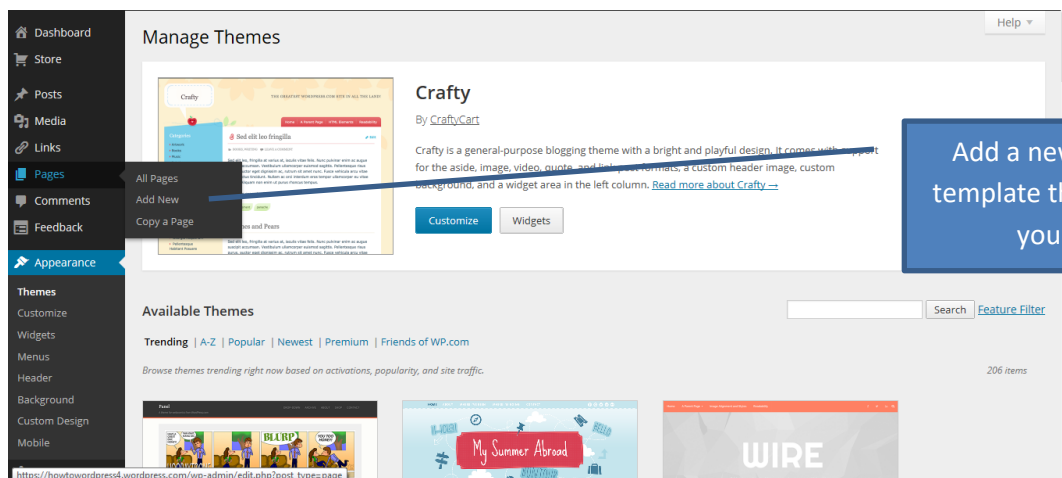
Dashboard
Store
Posts
Media
Links
Pages
Comments
Feedback
Appearance
Themes
Customize
Widgets
Menus
Header
Background
Custom Design
Mobile

All Pages
Add New
Copy a Page

Help ▾

Manage Themes

Crafty
By CraftyCart
Crafty is a general-purpose blogging theme with a bright and playful design. It comes with support for the aside, image, video, quote, and link post formats, a custom header image, custom background, and a widget area in the left column. Read more about Crafty →

Customize
Widgets

Add a ne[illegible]
template t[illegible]
you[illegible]

Available Themes
Search
Feature Filter
Trending | A-Z | Popular | Newest | Premium | Friends of WP.com
Browse themes trending right now based on activations, popularity, and site traffic.
206 items

BLURP
My Summer Abroad
WIRE

https://howtowordpress4.wordpress.com/wp-admin/edit.php?post_type=page